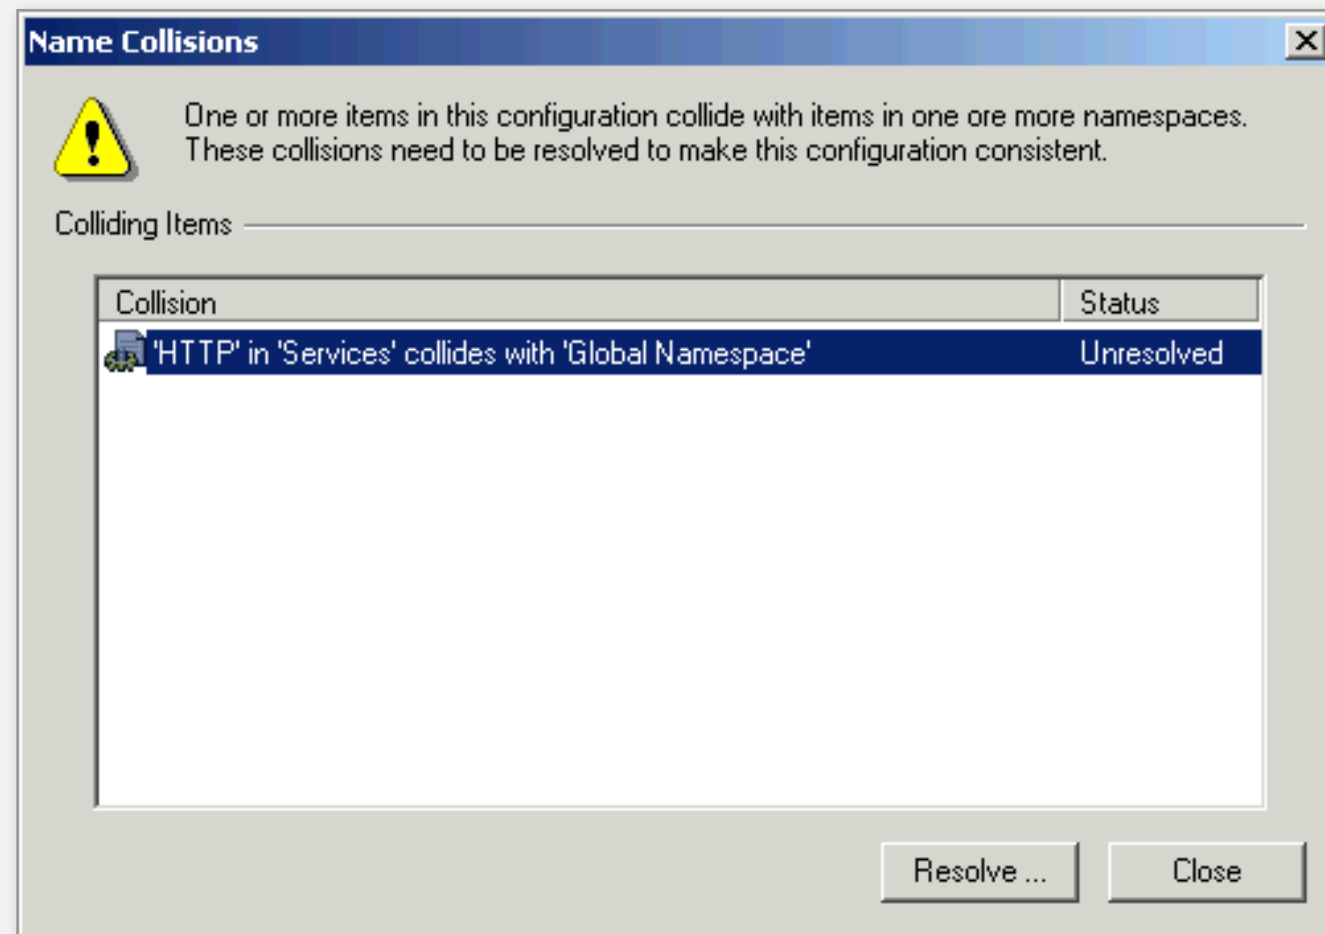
Name Collisions

One or more items in this configuration collide with items in one ore more namespaces. These collisions need to be resolved to make this configuration consistent.

Colliding Items

| Collision | Status |
|---|---|
| 'HTTP' in 'Services' collides with 'Global Namespace' | Unresolved |

Resolve ... Close